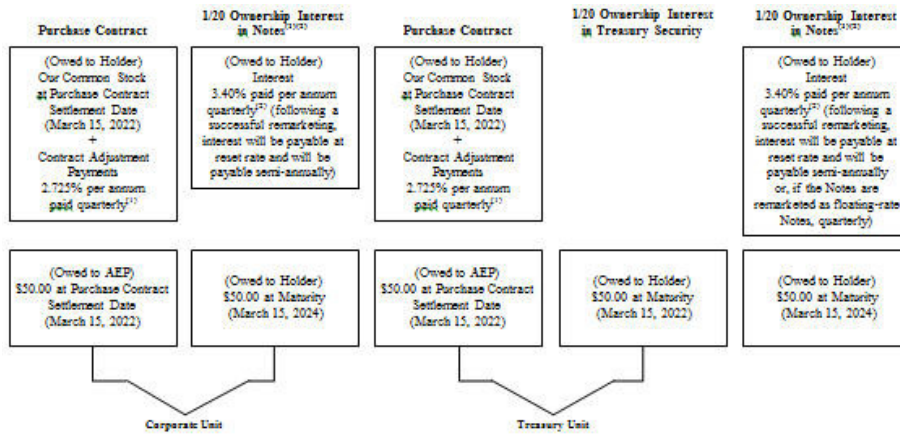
Purchase Contract

(Owed to Holder)
Our Common Stock at Purchase Contract Settlement Date (March 15, 2022)
+
Contract Adjustment Payments 2.725% per annum paid quarterly$^{(1)}$

(Owed to AEP)
\$50.00 at Purchase Contract Settlement Date (March 15, 2022)

1/20 Ownership Interest in Notes$^{(1)(2)}$

(Owed to Holder)
Interest 3.40% paid per annum quarterly$^{(3)}$ (following a successful remarketing, interest will be payable at reset rate and will be payable semi-annually)

(Owed to Holder)
\$50.00 at Maturity (March 15, 2024)

Corporate Unit

Purchase Contract

(Owed to Holder)
Our Common Stock at Purchase Contract Settlement Date (March 15, 2022)
+
Contract Adjustment Payments 2.725% per annum paid quarterly$^{(1)}$

(Owed to AEP)
\$50.00 at Purchase Contract Settlement Date (March 15, 2022)

1/20 Ownership Interest in Treasury Security

(Owed to Holder)
\$50.00 at Maturity (March 15, 2022)

Treasury Unit

1/20 Ownership Interest in Notes$^{(1)(2)}$

(Owed to Holder)
Interest 3.40% paid per annum quarterly$^{(3)}$ (following a successful remarketing, interest will be payable at reset rate and will be payable semi-annually or, if the Notes are remarketed as floating-rate Notes, quarterly)

(Owed to Holder)
\$50.00 at Maturity (March 15, 2024)